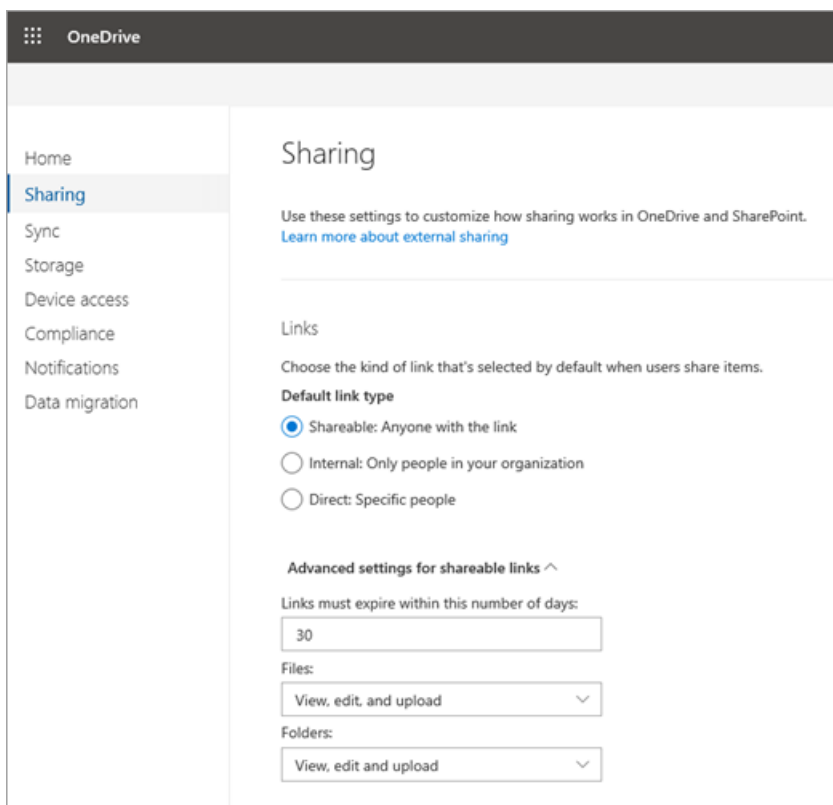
OneDrive

Home
Sharing
Sync
Storage
Device access
Compliance
Notifications
Data migration

Sharing

Use these settings to customize how sharing works in OneDrive and SharePoint.
Learn more about external sharing

Links

Choose the kind of link that's selected by default when users share items.

Default link type

Shareable: Anyone with the link

Internal: Only people in your organization

Direct: Specific people

Advanced settings for shareable links

Links must expire within this number of days:

30

Files:

View, edit, and upload

Folders:

View, edit and upload